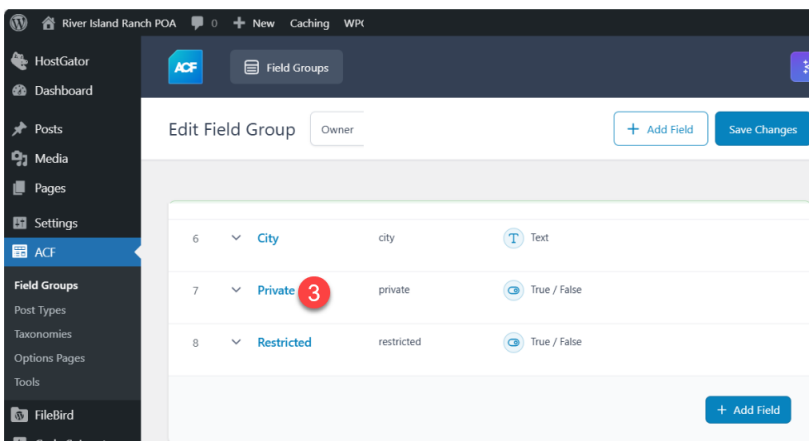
River Island Ranch POA 0 New Caching WP(

HostGator
Dashboard
Posts
Media
Pages
Settings
ACF
Field Groups
Post Types
Taxonomies
Options Pages
Tools
FileBird

ACF
Field Groups

Edit Field Group Owner
+ Add Field
Save Changes

| 6 | City | city | Text |
|---|---|---|---|
| 7 | Private 3 | private | True / False |
| 8 | Restricted | restricted | True / False |

+ Add Field